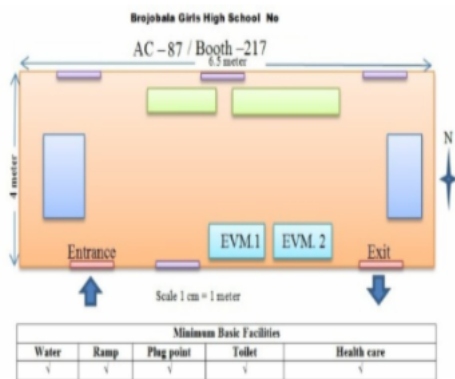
Brojobala Girls High School No

AC – 87 / Booth – 217

6.5 meter

4 meter

N

EVM.1

EVM. 2

Entrance

Exit

Scale 1 cm = 1 meter

| Minimum Basic Facilities | | | | |
|---|---|---|---|---|
| Water | Ramp | Plug point | Toilet | Health care |
| √ | √ | √ | √ | √ |